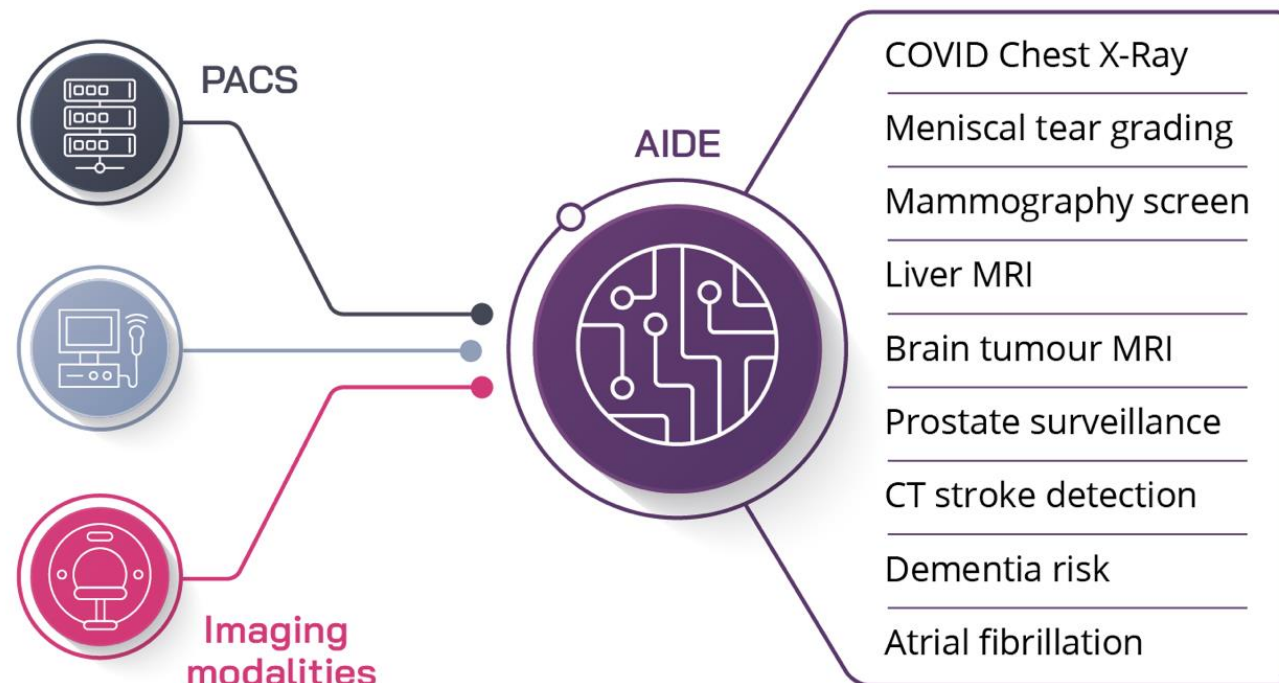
PACS

AIDE

COVID Chest X-Ray

Meniscal tear grading

Mammography screen

Liver MRI

Brain tumour MRI

Prostate surveillance

CT stroke detection

Dementia risk

Atrial fibrillation

Imaging modalities